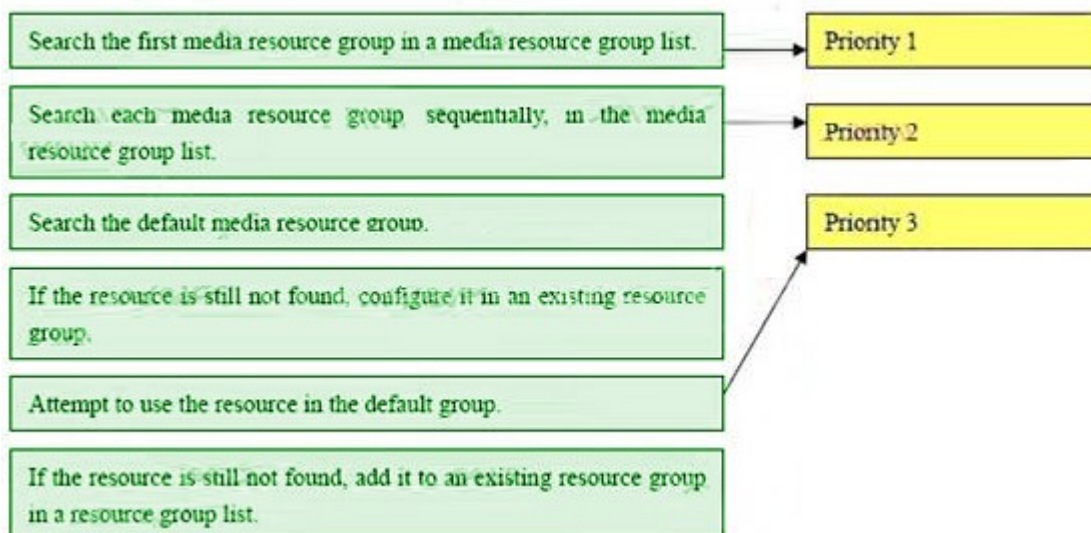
Search the first media resource group in a media resource group list.

Search each media resource group sequentially, in the media resource group list.

Search the default media resource group.

If the resource is still not found, configure it in an existing resource group.

Attempt to use the resource in the default group.

If the resource is still not found, add it to an existing resource group in a resource group list.

Priority 1

Priority 2

Priority 3